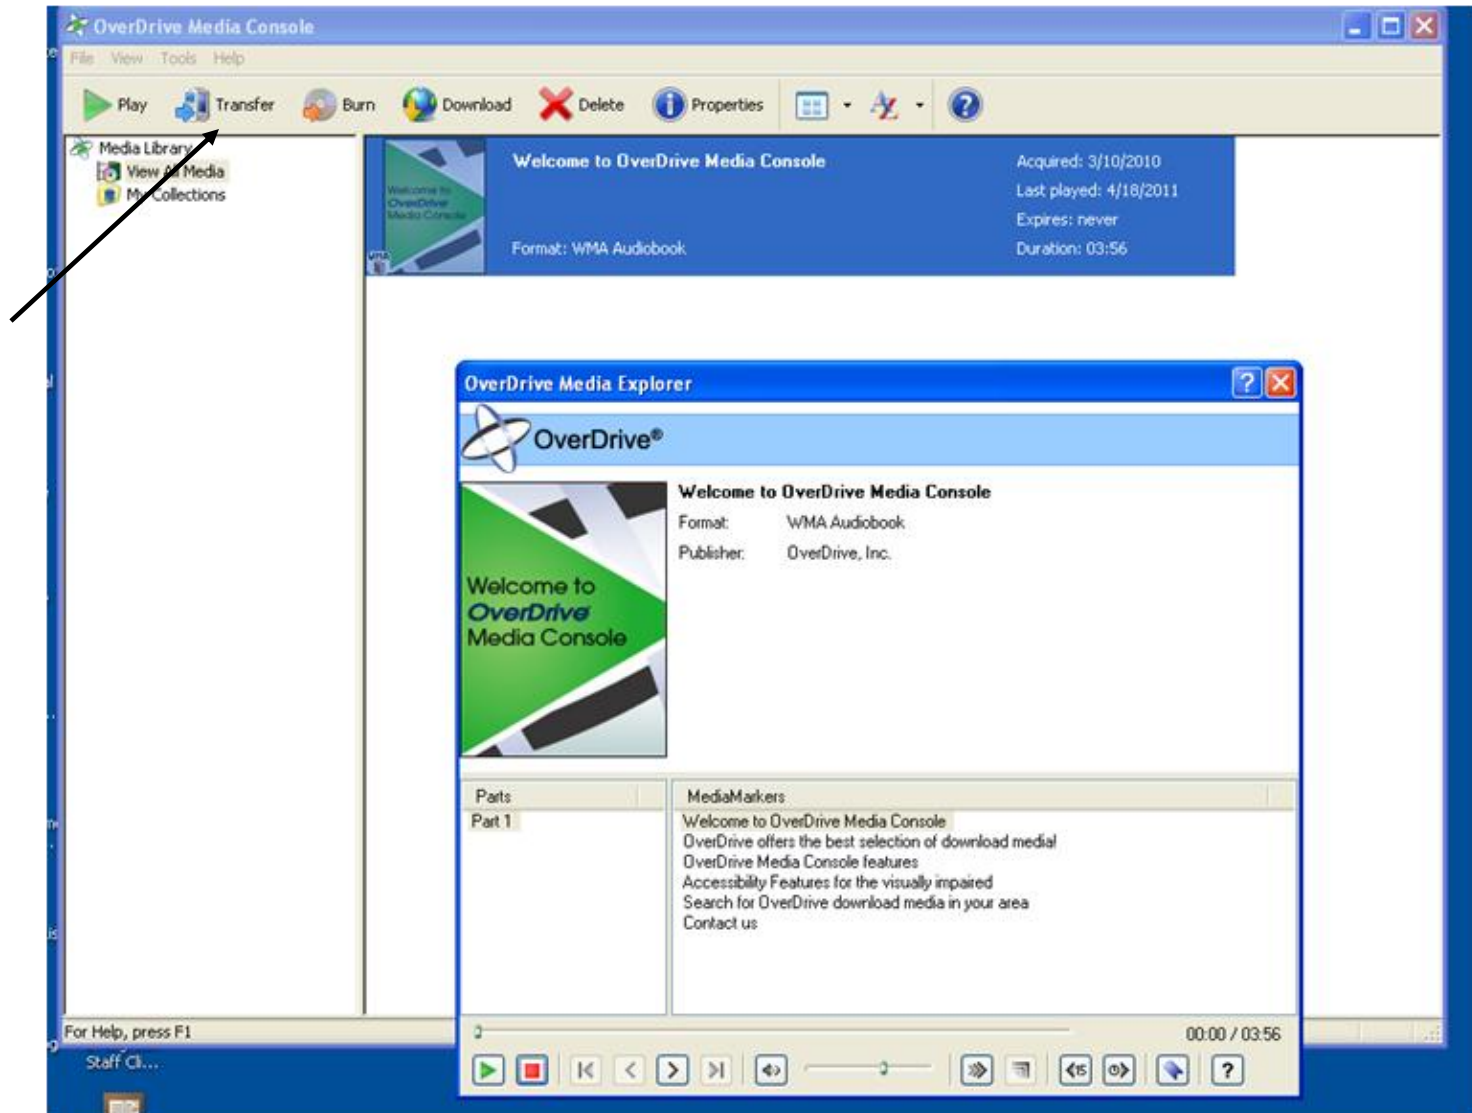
OverDrive Media Console

File View Tools Help

Play Transfer Burn Download Delete Properties

Media Library
View All Media
My Collections

Welcome to OverDrive Media Console

Format: WMA Audiobook

Acquired: 3/10/2010
Last played: 4/18/2011
Expires: never
Duration: 03:56

OverDrive Media Explorer

OverDrive®

Welcome to OverDrive Media Console

Welcome to OverDrive Media Console
Format: WMA Audiobook
Publisher: OverDrive, Inc.

| Parts | MediaMarkers |
|---|---|
| Part 1 | Welcome to OverDrive Media Console |
| | OverDrive offers the best selection of download media! |
| | OverDrive Media Console features |
| | Accessibility Features for the visually impaired |
| | Search for OverDrive download media in your area |
| | Contact us |

00:00 / 03:56

For Help, press F1

Staff Cl...